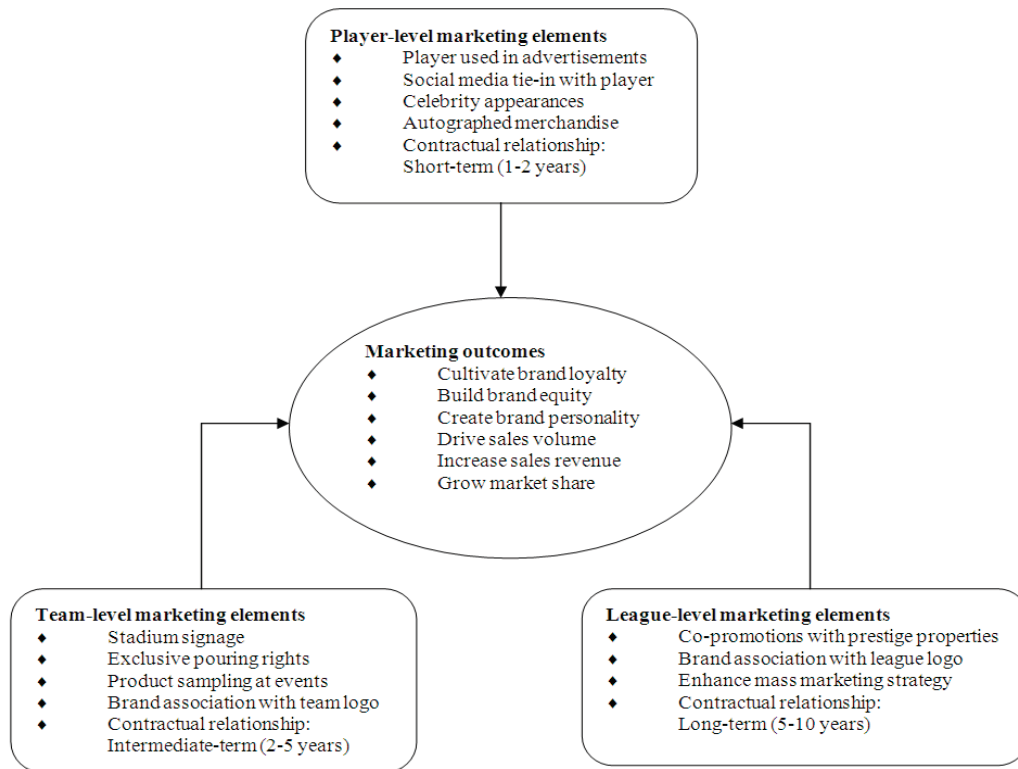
**Player-level marketing elements**
- Player used in advertisements
- Social media tie-in with player
- Celebrity appearances
- Autographed merchandise
- Contractual relationship: Short-term (1-2 years)

**Marketing outcomes**
- Cultivate brand loyalty
- Build brand equity
- Create brand personality
- Drive sales volume
- Increase sales revenue
- Grow market share

**Team-level marketing elements**
- Stadium signage
- Exclusive pouring rights
- Product sampling at events
- Brand association with team logo
- Contractual relationship: Intermediate-term (2-5 years)

**League-level marketing elements**
- Co-promotions with prestige properties
- Brand association with league logo
- Enhance mass marketing strategy
- Contractual relationship: Long-term (5-10 years)